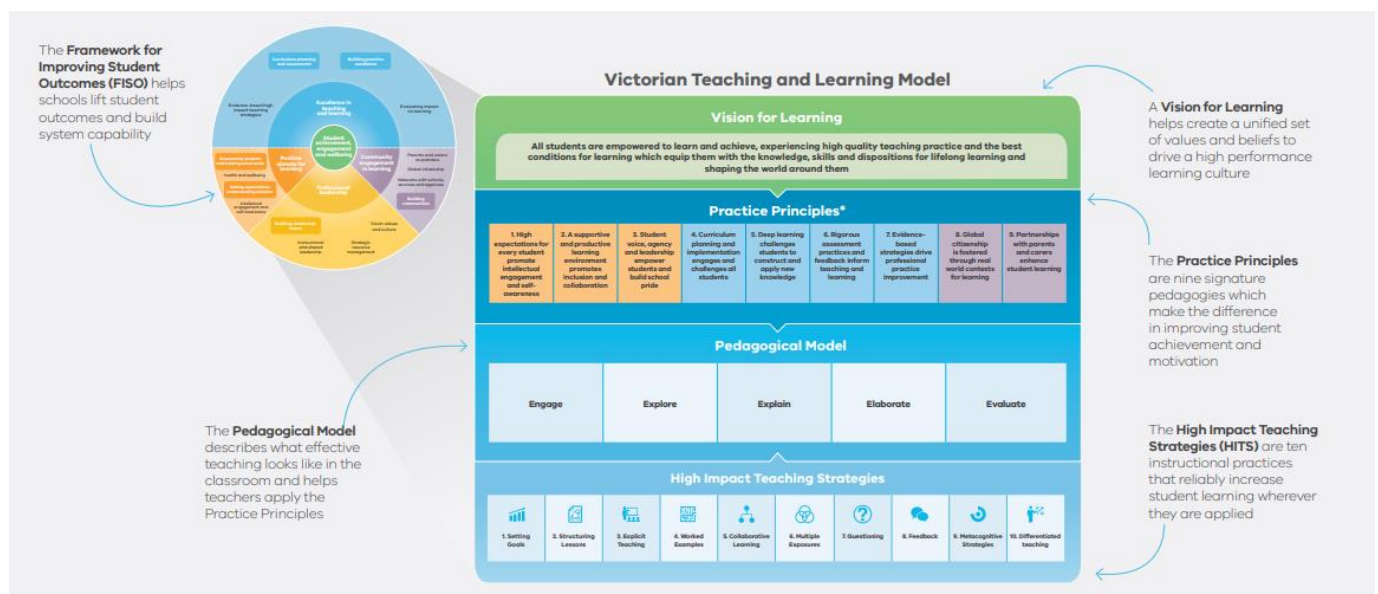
The **Framework for Improving Student Outcomes (FISO)** helps schools lift student outcomes and build system capability

Curriculum planning and assessment

Building practice excellence

Evidence-based high impact teaching strategies

Evaluating impact on learning

Excellence in teaching and learning

Student achievement, engagement and wellbeing

Empowering students and building school pride

Health and wellbeing

Setting expectations and promoting inclusion

Intellectual engagement and self-awareness

Positive climate for learning

Professional leadership

Community engagement in learning

Parents and carers as partners

Global citizenship

Networks with schools, services and agencies

Building communities

Building leadership teams

Instructional and shared leadership

Strategic resource management

Vision, values and culture

Victorian Teaching and Learning Model

Vision for Learning

All students are empowered to learn and achieve, experiencing high quality teaching practice and the best conditions for learning which equip them with the knowledge, skills and dispositions for lifelong learning and shaping the world around them

A **Vision for Learning** helps create a unified set of values and beliefs to drive a high performance learning culture

Practice Principles*

| 1. High expectations for every student promote intellectual engagement and self-awareness | 2. A supportive and productive learning environment promotes inclusion and collaboration | 3. Student voice, agency and leadership empower students and build school pride | 4. Curriculum planning and implementation engages and challenges all students | 5. Deep learning challenges students to construct and apply new knowledge | 6. Rigorous assessment practices and feedback inform teaching and learning | 7. Evidence-based strategies drive professional practice improvement | 8. Global citizenship is fostered through real world contexts for learning | 9. Partnerships with parents and carers enhance student learning |
|---|---|---|---|---|---|---|---|---|

The **Practice Principles** are nine signature pedagogies which make the difference in improving student achievement and motivation

Pedagogical Model

| Engage | Explore | Explain | Elaborate | Evaluate |
|---|---|---|---|---|

The **Pedagogical Model** describes what effective teaching looks like in the classroom and helps teachers apply the Practice Principles

High Impact Teaching Strategies

| 1. Setting Goals | 2. Structuring Lessons | 3. Explicit Teaching | 4. Worked Examples | 5. Collaborative Learning | 6. Multiple Exposures | 7. Questioning | 8. Feedback | 9. Metacognitive Strategies | 10. Differentiated teaching |
|---|---|---|---|---|---|---|---|---|---|

The **High Impact Teaching Strategies (HITS)** are ten instructional practices that reliably increase student learning wherever they are applied